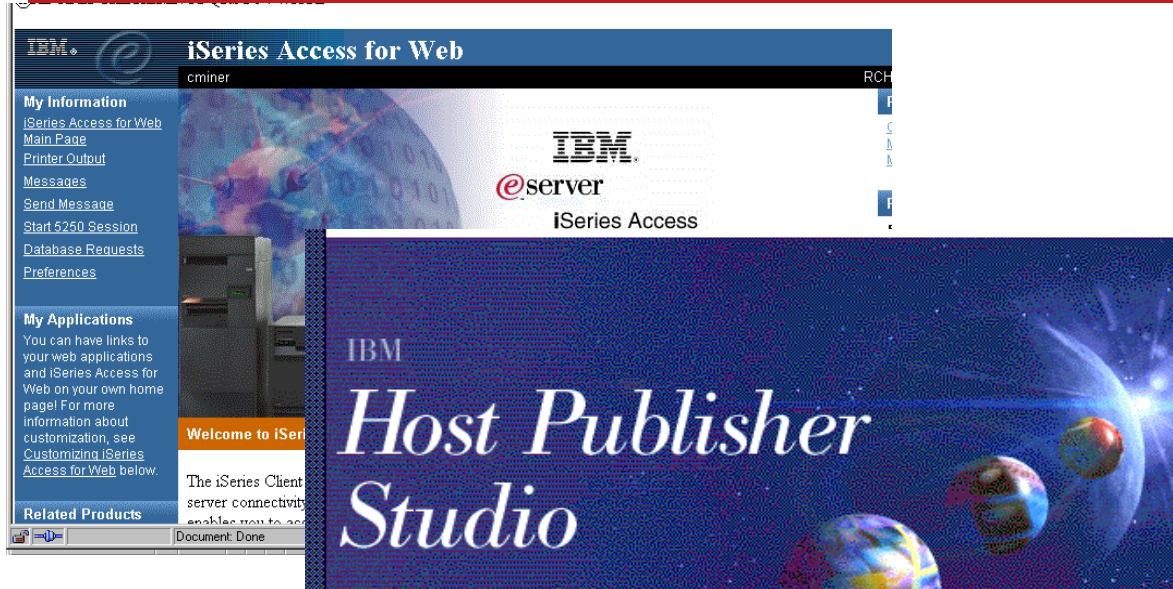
IBM

iSeries Access for Web

cminer

RCH

My Information

iSeries Access for Web Main Page

Printer Output

Messages

Send Message

Start 5250 Session

Database Requests

Preferences

My Applications

You can have links to your web applications and iSeries Access for Web on your own home page! For more information about customization, see Customizing iSeries Access for Web below.

Related Products

IBM

eserver

iSeries Access

Welcome to iSeri

The iSeries Client server connectivity enables you to acc

Document: Done

IBM

Host Publisher Studio